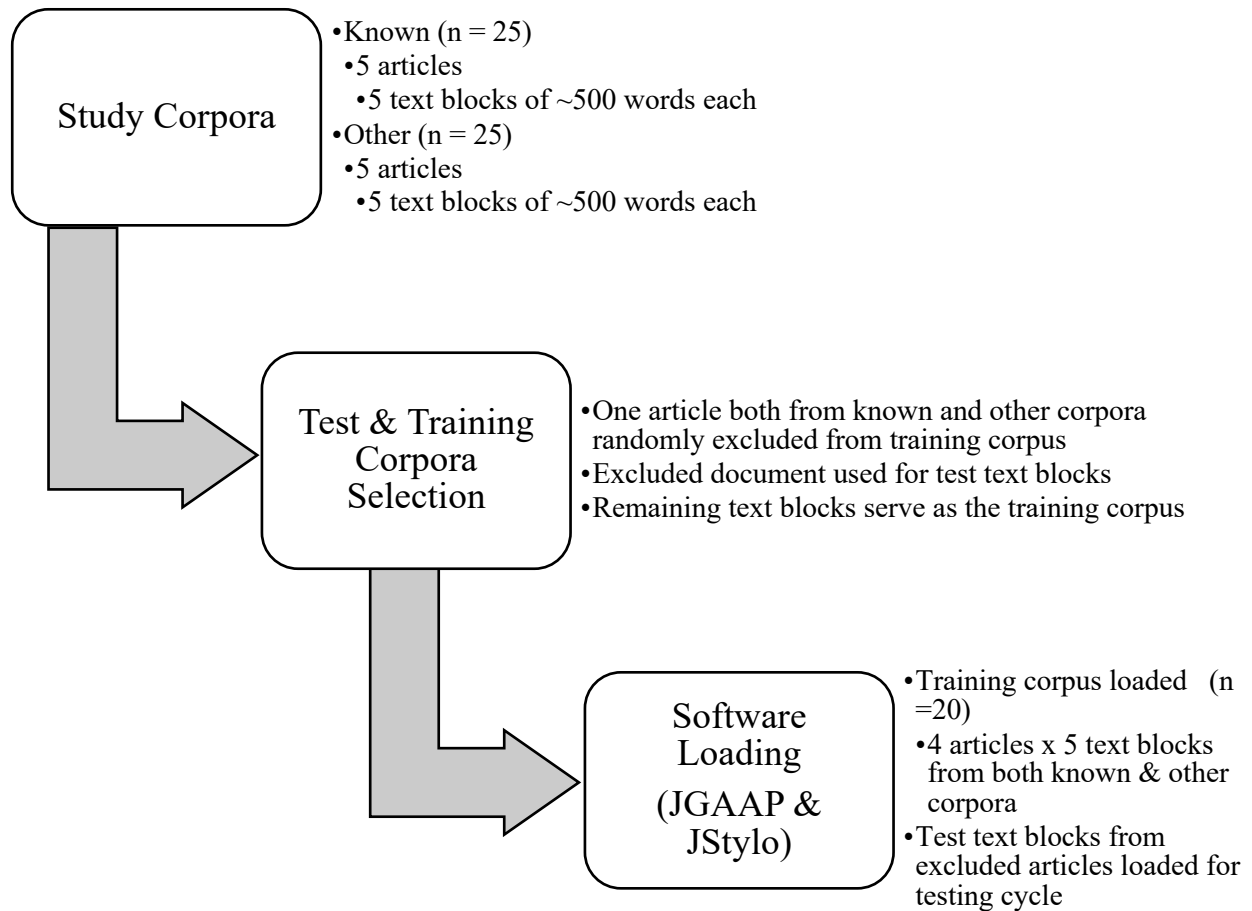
Study Corpora

•Known (n = 25)
•5 articles
•5 text blocks of ~500 words each
•Other (n = 25)
•5 articles
•5 text blocks of ~500 words each

Test & Training Corpora Selection

•One article both from known and other corpora randomly excluded from training corpus
•Excluded document used for test text blocks
•Remaining text blocks serve as the training corpus

Software Loading (JGAAP & JStylo)

•Training corpus loaded (n =20)
•4 articles x 5 text blocks from both known & other corpora
•Test text blocks from excluded articles loaded for testing cycle